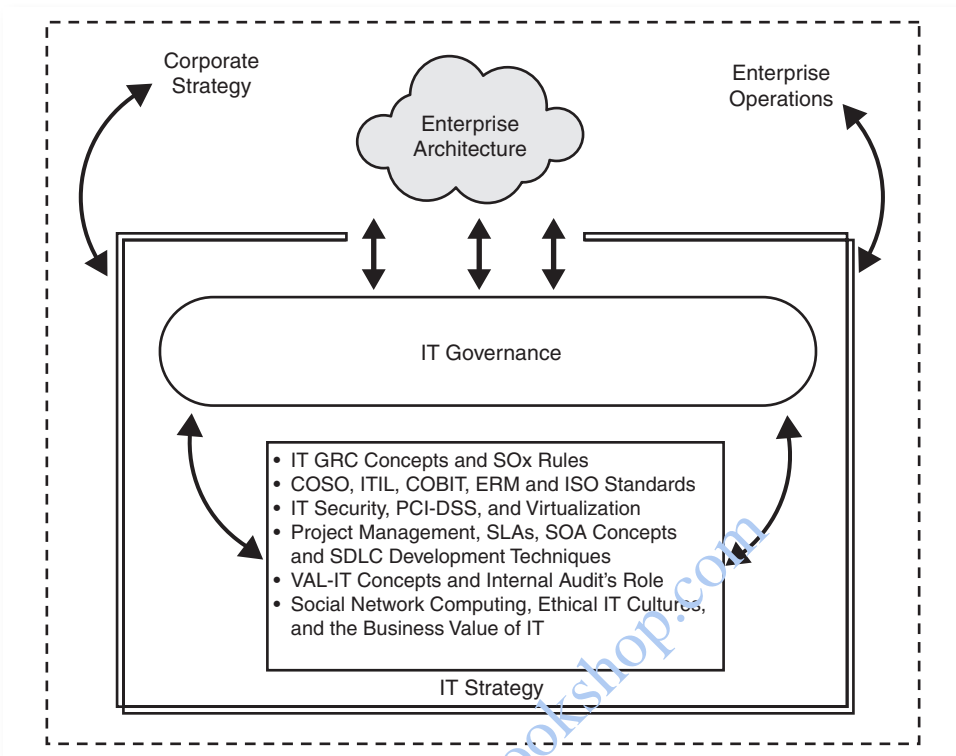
Corporate Strategy

Enterprise Architecture

Enterprise Operations

IT Governance

• IT GRC Concepts and SOx Rules
• COSO, ITIL, COBIT, ERM and ISO Standards
• IT Security, PCI-DSS, and Virtualization
• Project Management, SLAs, SOA Concepts and SDLC Development Techniques
• VAL-IT Concepts and Internal Audit's Role
• Social Network Computing, Ethical IT Cultures, and the Business Value of IT

IT Strategy

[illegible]okshop.com